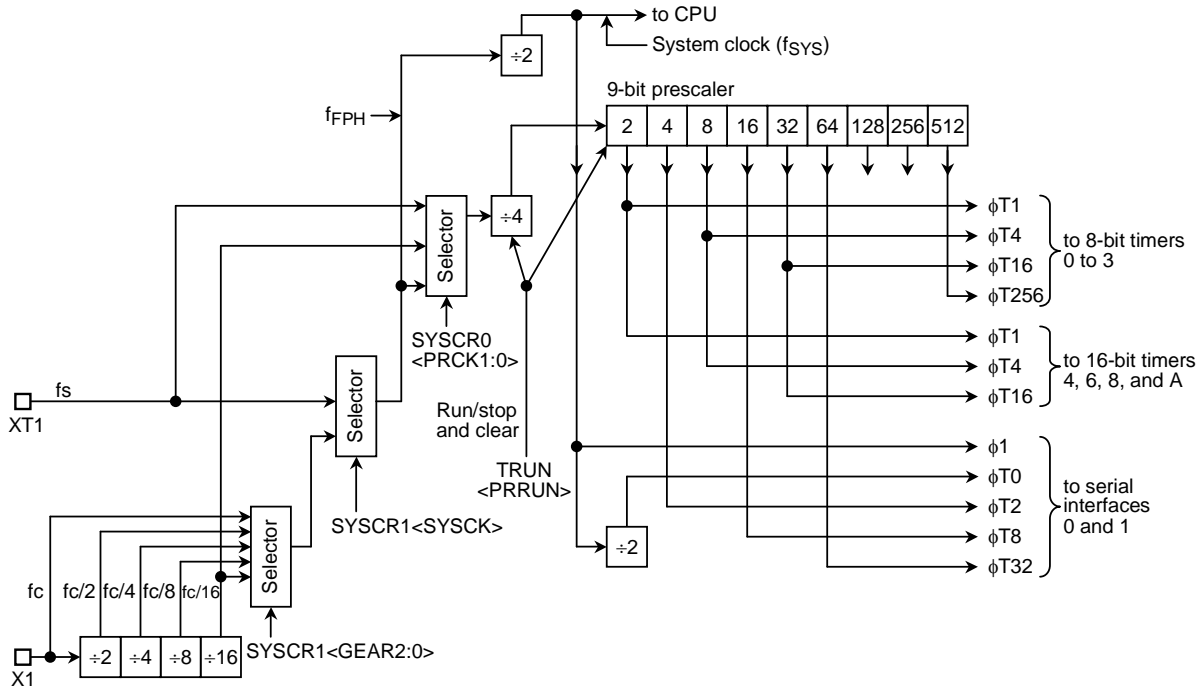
to CPU
÷2
System clock ($f_{SYS}$)
9-bit prescaler
$f_{FPH}$
| 2 | 4 | 8 | 16 | 32 | 64 | 128 | 256 | 512 |
|---|---|---|---|---|---|---|---|---|

Selector
÷4
$\phi$T1
$\phi$T4
$\phi$T16
$\phi$T256
to 8-bit timers 0 to 3
SYSCR0 <PRCK1:0>
$\phi$T1
$\phi$T4
$\phi$T16
to 16-bit timers 4, 6, 8, and A
fs
XT1
Selector
Run/stop and clear
$\phi$1
$\phi$T0
$\phi$T2
$\phi$T8
$\phi$T32
to serial interfaces 0 and 1
TRUN <PRRUN>
SYSCR1<SYSCK>
÷2
fc
fc/2
fc/4
fc/8
fc/16
Selector
SYSCR1<GEAR2:0>
X1
÷2
÷4
÷8
÷16